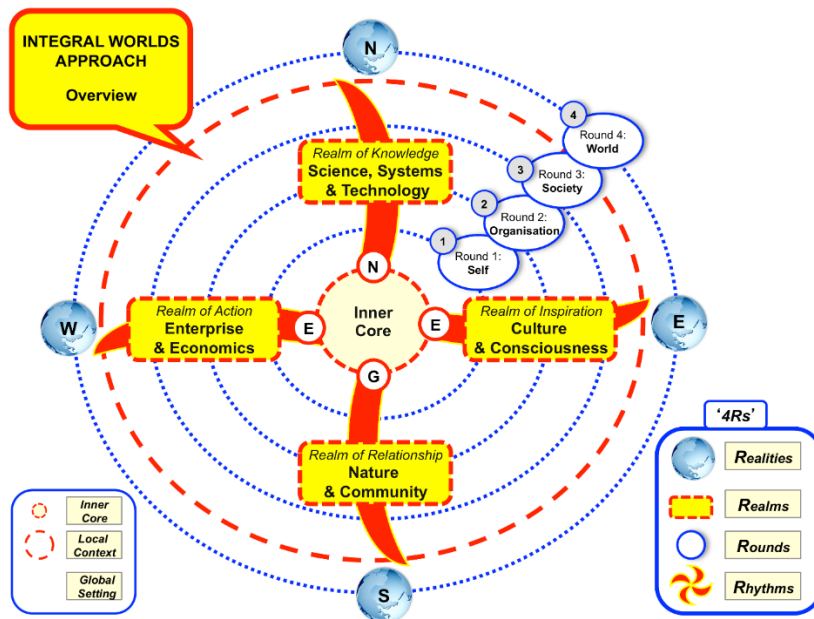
INTEGRAL WORLDS APPROACH

Overview

N

Realm of Knowledge
Science, Systems & Technology

4 Round 4: World

3 Round 3: Society

2 Round 2: Organisation

1 Round 1: Self

N

W

Realm of Action
Enterprise & Economics

E

Inner Core

E

Realm of Inspiration
Culture & Consciousness

E

G

Realm of Relationship
Nature & Community

S

Inner Core

Local Context

Global Setting

'4Rs'

Realities

Realms

Rounds

Rhythms